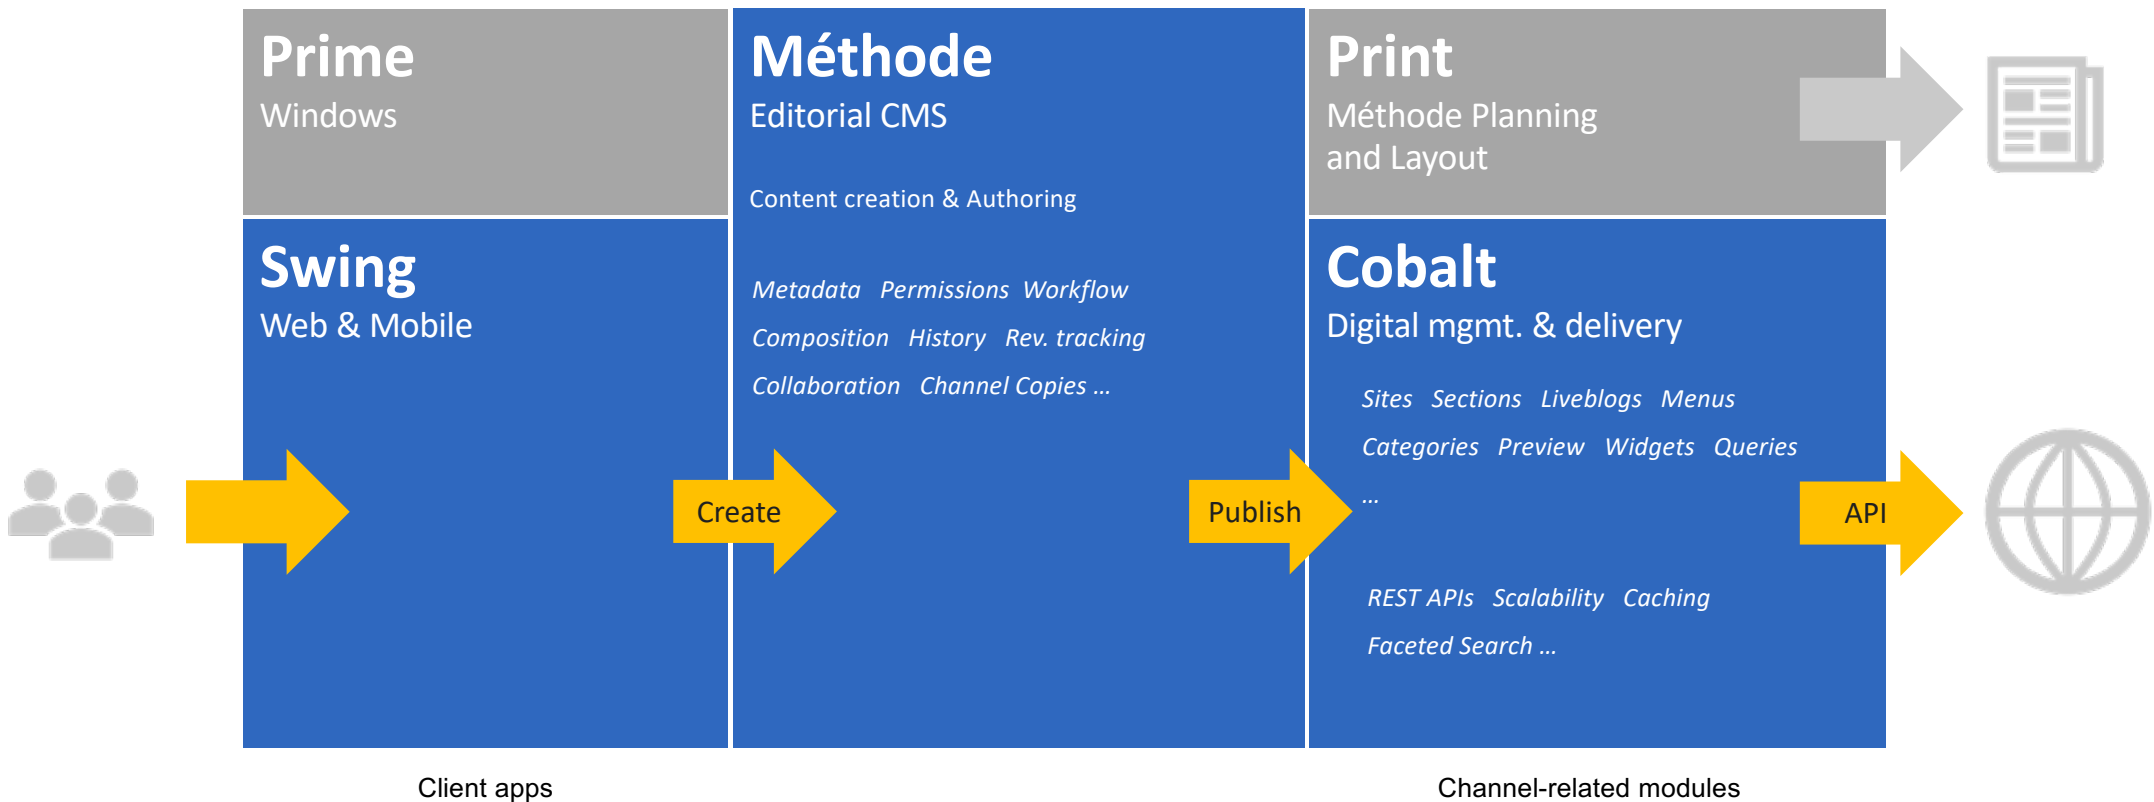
Prime
Windows

Swing
Web & Mobile

Méthode
Editorial CMS

Content creation & Authoring

Metadata Permissions Workflow
Composition History Rev. tracking
Collaboration Channel Copies ...

Print
Méthode Planning and Layout

Cobalt
Digital mgmt. & delivery

Sites Sections Liveblogs Menus
Categories Preview Widgets Queries
...

REST APIs Scalability Caching
Faceted Search ...

Create

Publish

API

Client apps

Channel-related modules